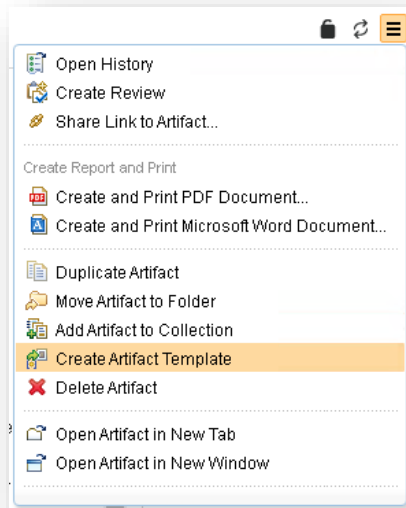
Open History
Create Review
Share Link to Artifact...

Create Report and Print
Create and Print PDF Document...
Create and Print Microsoft Word Document...

Duplicate Artifact
Move Artifact to Folder
Add Artifact to Collection
Create Artifact Template
Delete Artifact

Open Artifact in New Tab
Open Artifact in New Window